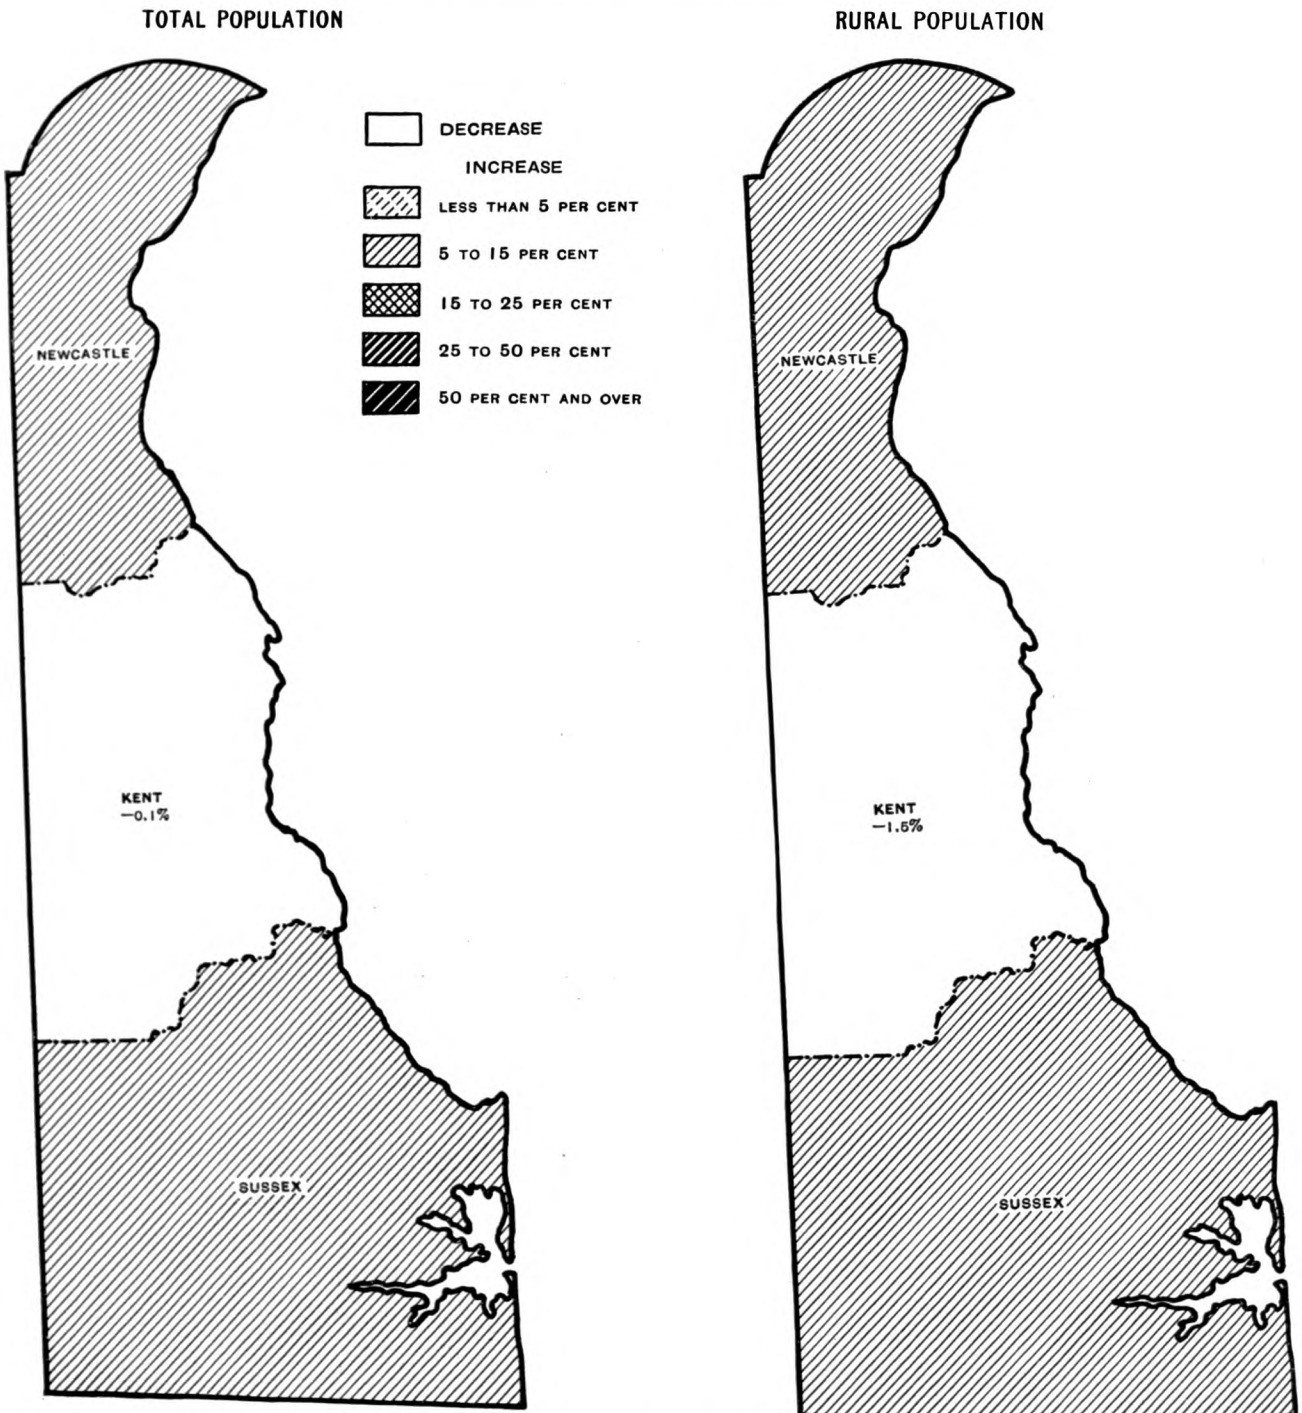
TOTAL POPULATION

RURAL POPULATION

DECREASE

INCREASE

LESS THAN 5 PER CENT

5 TO 15 PER CENT

15 TO 25 PER CENT

25 TO 50 PER CENT

50 PER CENT AND OVER

NEWCASTLE

KENT
−0.1%

SUSSEX

NEWCASTLE

KENT
−1.5%

SUSSEX